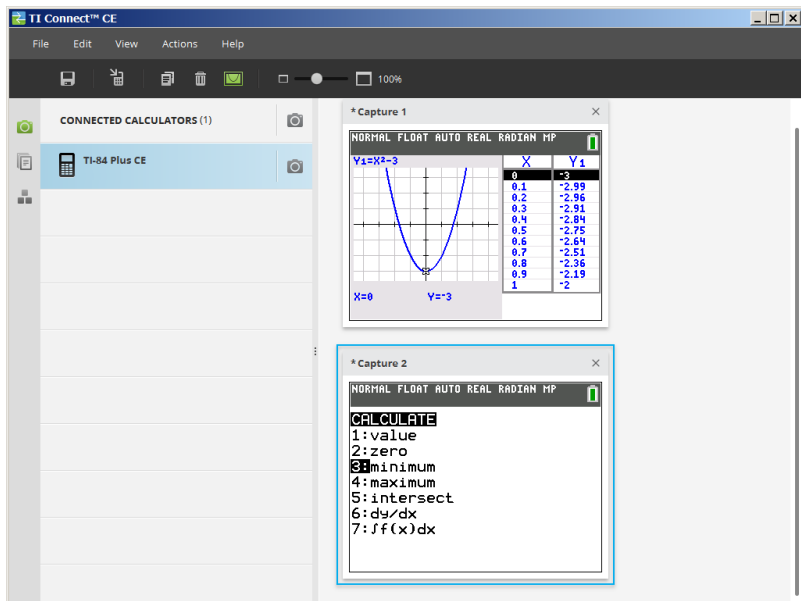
TI Connect™ CE

File Edit View Actions Help

100%

CONNECTED CALCULATORS (1)

TI-84 Plus CE

* Capture 1

NORMAL FLOAT AUTO REAL RADIAN MP

$Y_1=X^2-3$

X=0 Y=-3

| X | $Y_1$ |
|---|---|
| 0 | -3 |
| 0.1 | -2.99 |
| 0.2 | -2.96 |
| 0.3 | -2.91 |
| 0.4 | -2.84 |
| 0.5 | -2.75 |
| 0.6 | -2.64 |
| 0.7 | -2.51 |
| 0.8 | -2.36 |
| 0.9 | -2.19 |
| 1 | -2 |

* Capture 2

NORMAL FLOAT AUTO REAL RADIAN MP

CALCULATE
1:value
2:zero
3:minimum
4:maximum
5:intersect
6:dy/dx
7:∫f(x)dx